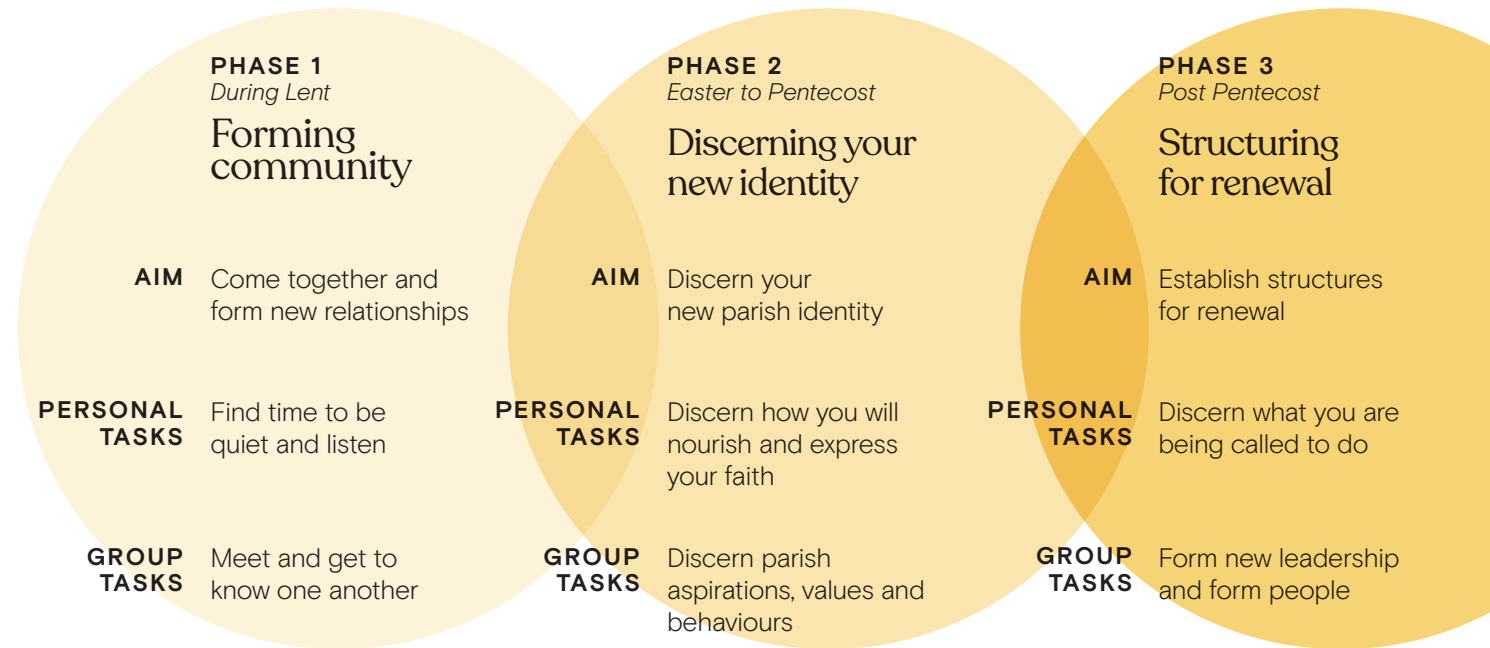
PHASE 1
During Lent
Forming community

AIM Come together and form new relationships

PERSONAL TASKS Find time to be quiet and listen

GROUP TASKS Meet and get to know one another

PHASE 2
Easter to Pentecost
Discerning your new identity

AIM Discern your new parish identity

PERSONAL TASKS Discern how you will nourish and express your faith

GROUP TASKS Discern parish aspirations, values and behaviours

PHASE 3
Post Pentecost
Structuring for renewal

AIM Establish structures for renewal

PERSONAL TASKS Discern what you are being called to do

GROUP TASKS Form new leadership and form people